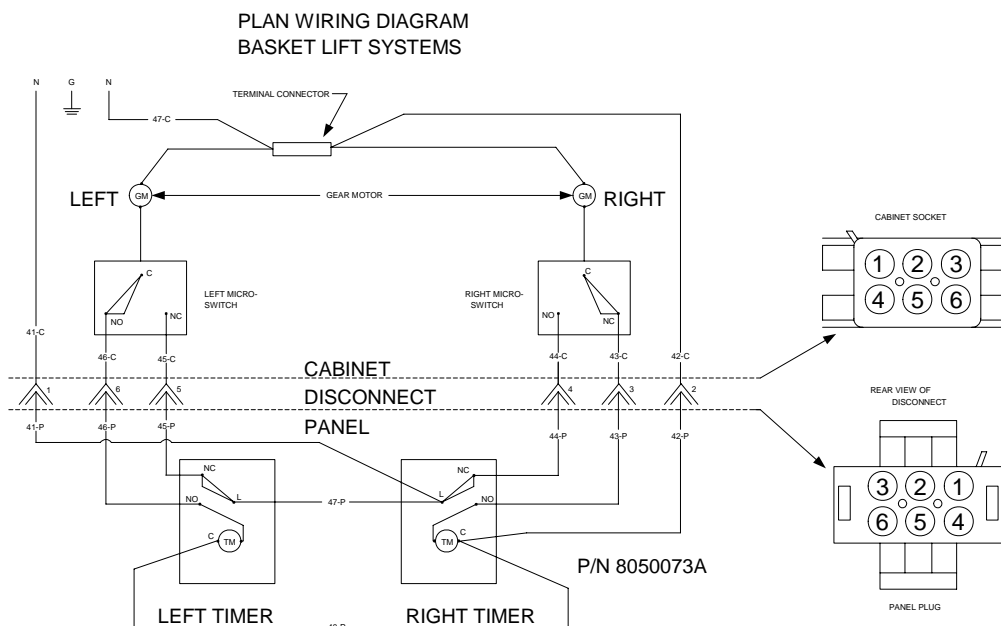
PLAN WIRING DIAGRAM
BASKET LIFT SYSTEMS

N G N

47-C

TERMINAL CONNECTOR

LEFT GM GEAR MOTOR GM RIGHT

CABINET SOCKET

1 2 3
4 5 6

C
NO NC
LEFT MICRO-SWITCH

RIGHT MICRO-SWITCH
C
NO NC

41-C 46-C 45-C 44-C 43-C 42-C

CABINET
1 6 5 4 3 2
DISCONNECT

REAR VIEW OF DISCONNECT

41-P 46-P 45-P PANEL 44-P 43-P 42-P

NC
NO L
C TM

47-P

NC
L NO
TM C

3 2 1
6 5 4

P/N 8050073A

LEFT TIMER RIGHT TIMER

PANEL PLUG

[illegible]